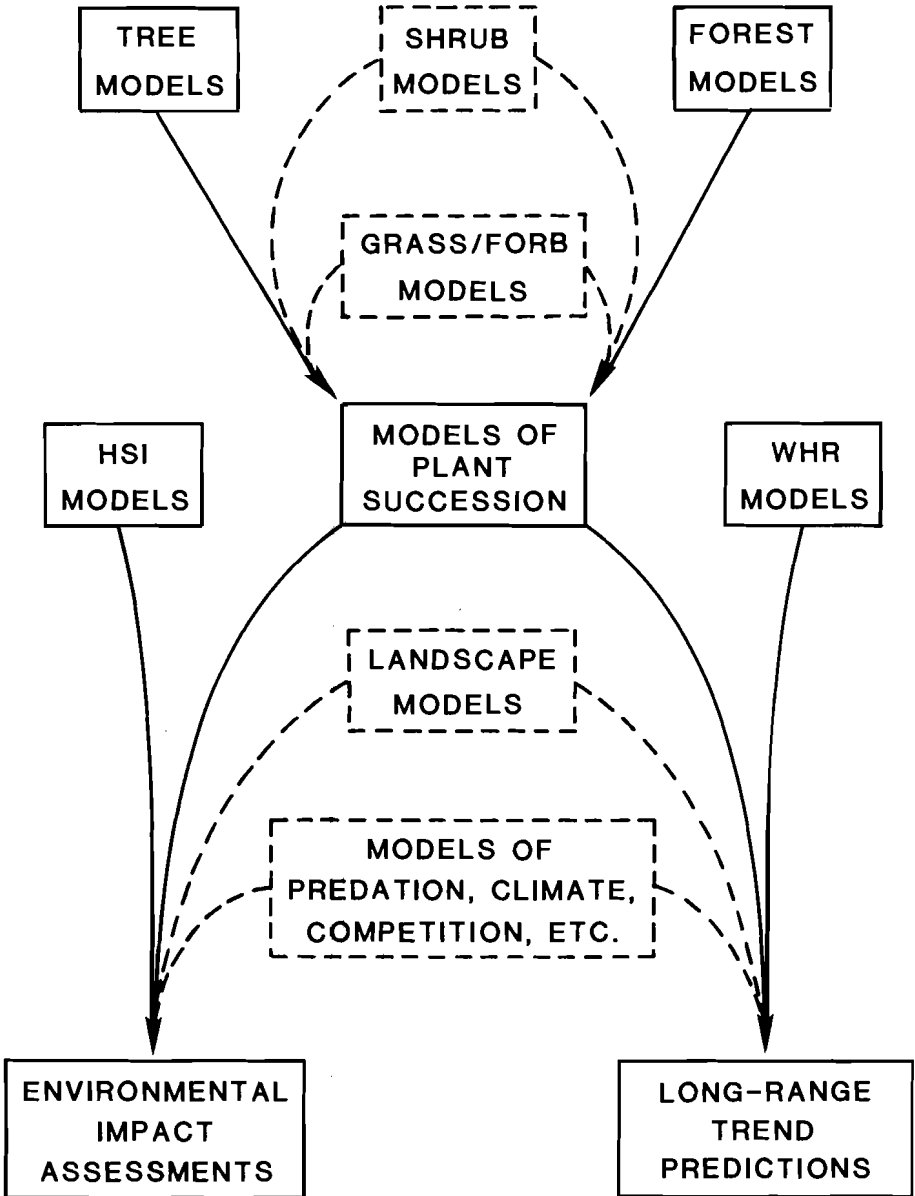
TREE MODELS

SHRUB MODELS

FOREST MODELS

GRASS/FORB MODELS

HSI MODELS

MODELS OF PLANT SUCCESSION

WHR MODELS

LANDSCAPE MODELS

MODELS OF PREDATION, CLIMATE, COMPETITION, ETC.

ENVIRONMENTAL IMPACT ASSESSMENTS

LONG-RANGE TREND PREDICTIONS